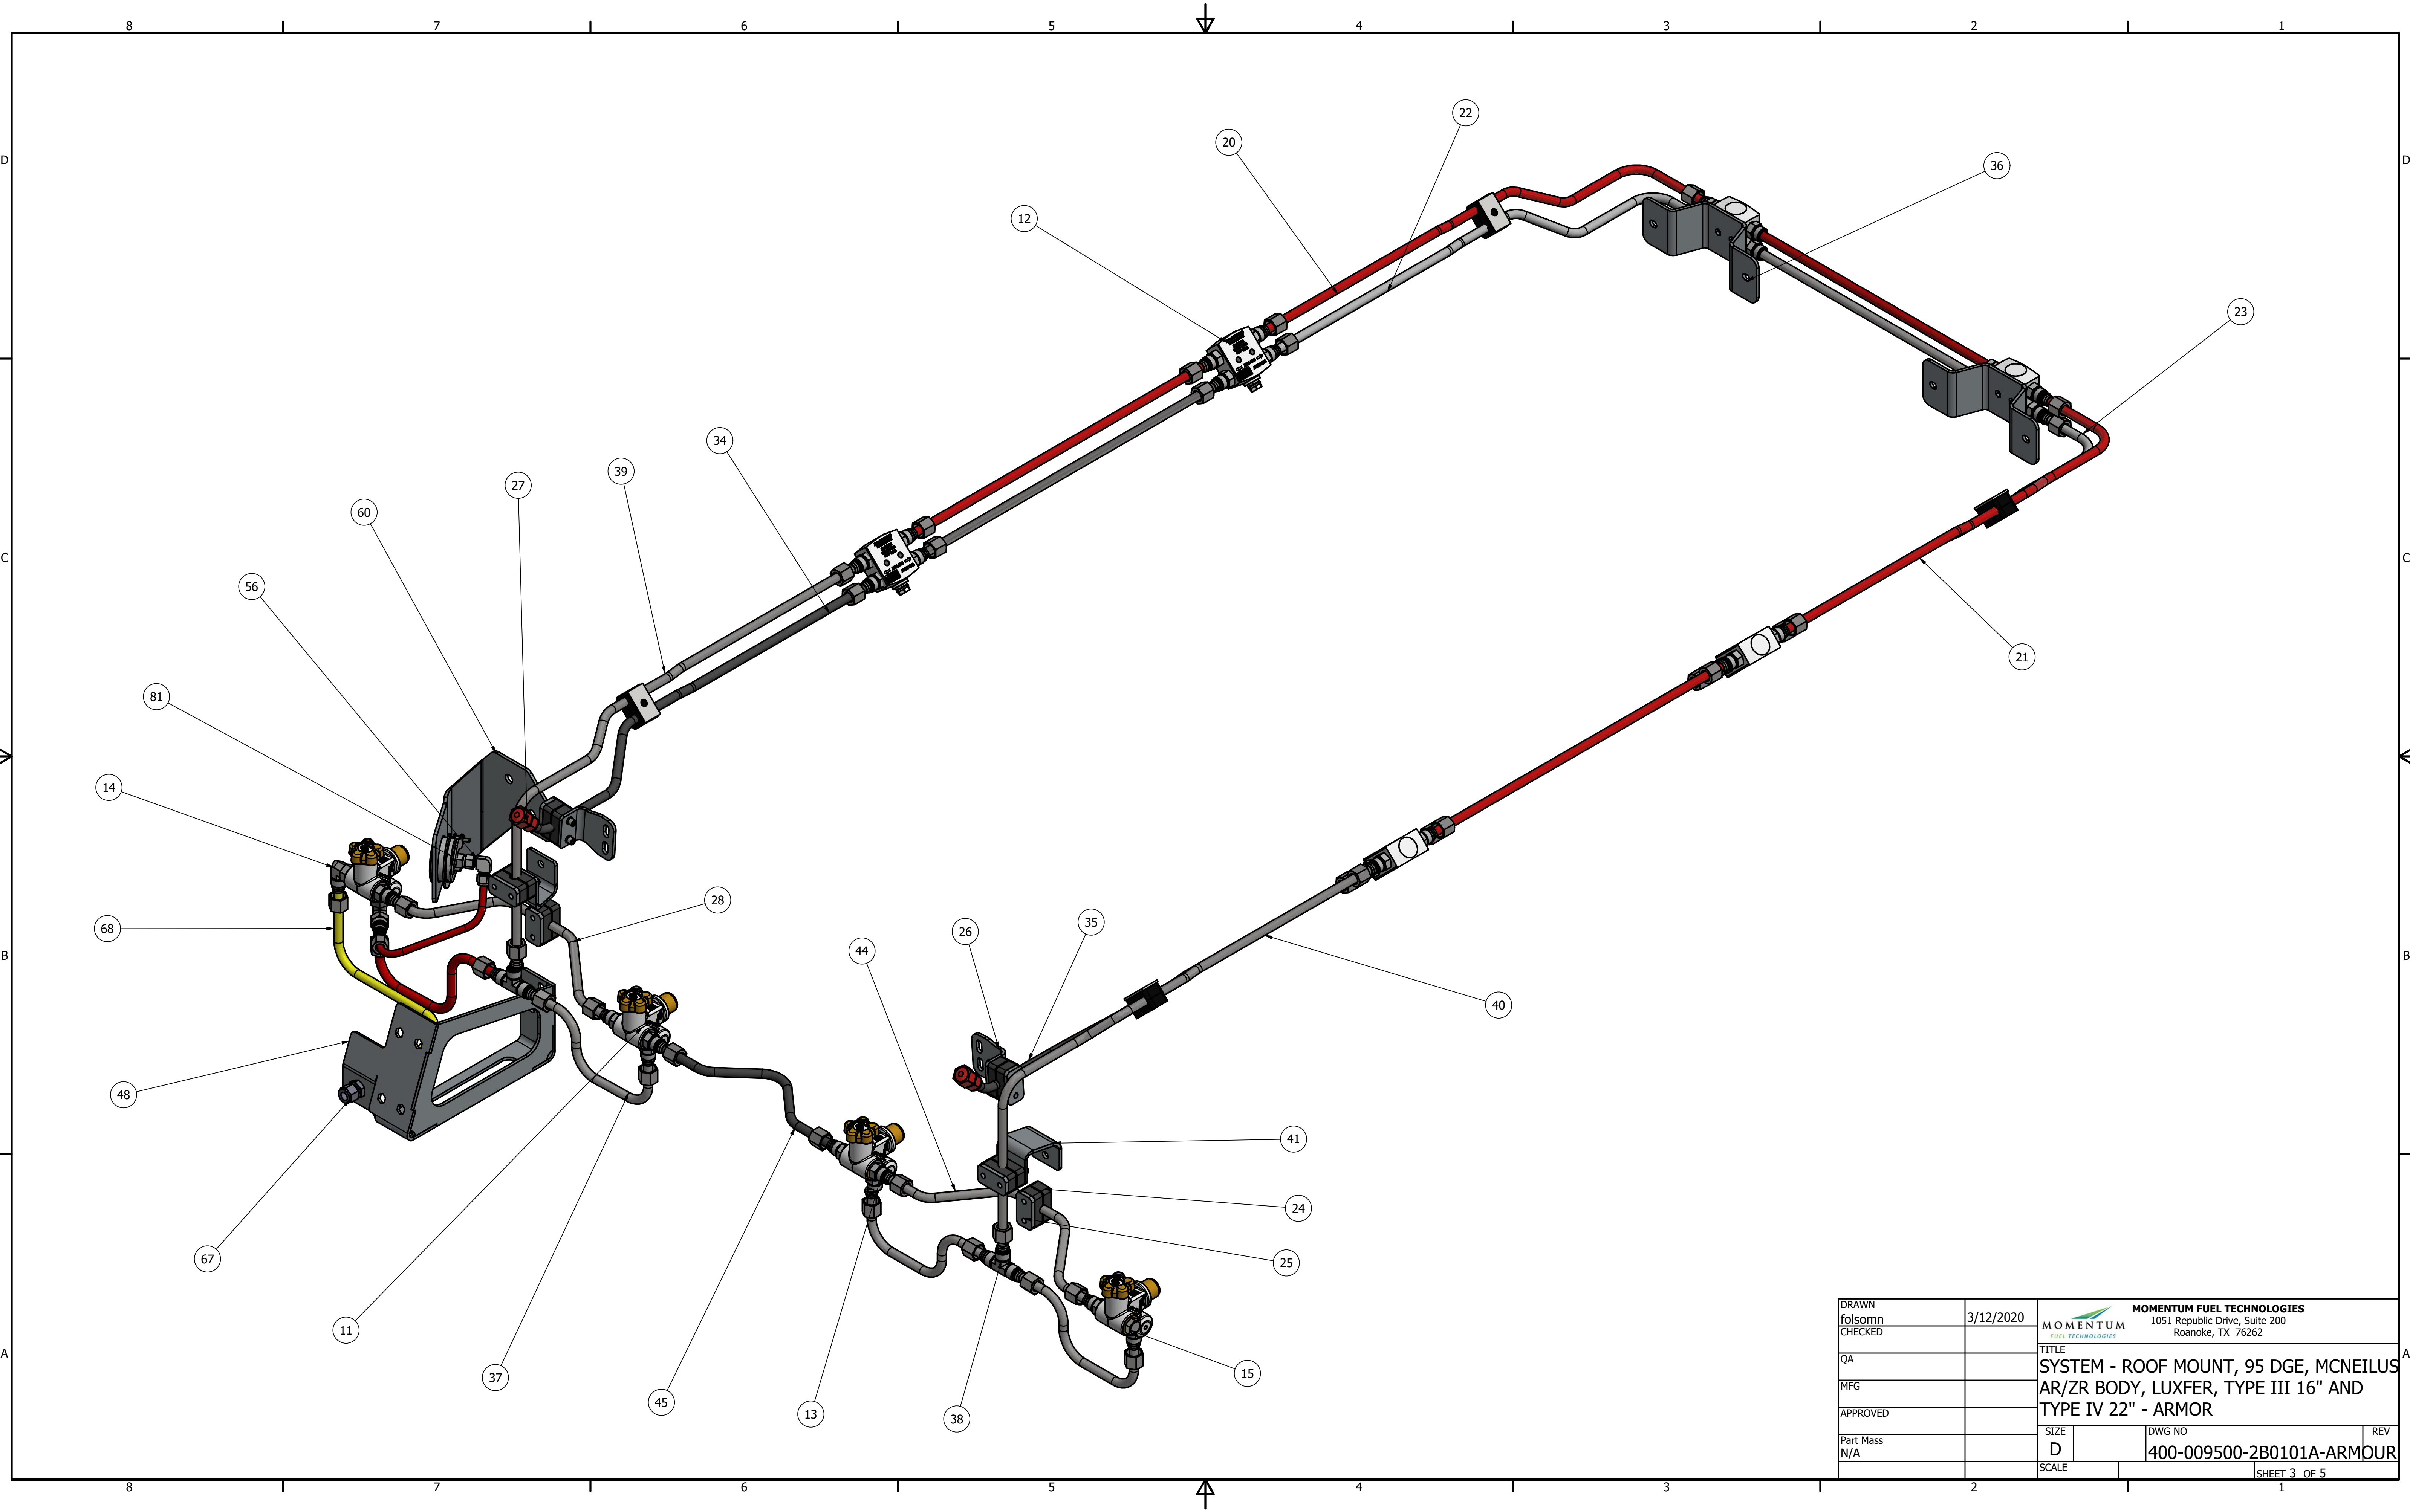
8 7 6 5 4 3 2 1

D C B A

20 22 36 12 23 34 39 27 60 56 21 81 14 68 28 44 26 35 40 48 41 24 25 67 11 37 45 13 38 15

| DRAWN | | |
|---|---|---|
| folsomn | 3/12/2020 | |
| CHECKED | | |
| QA | | |
| MFG | | |
| APPROVED | | |
| Part Mass N/A | | |

MOMENTUM FUEL TECHNOLOGIES
MOMENTUM FUEL TECHNOLOGIES
1051 Republic Drive, Suite 200
Roanoke, TX 76262

TITLE
SYSTEM - ROOF MOUNT, 95 DGE, MCNEILUS AR/ZR BODY, LUXFER, TYPE III 16" AND TYPE IV 22" - ARMOR

SIZE
D
DWG NO
400-009500-2B0101A-ARMOUR
REV
SCALE
SHEET 3 OF 5

8 7 6 5 4 3 2 1